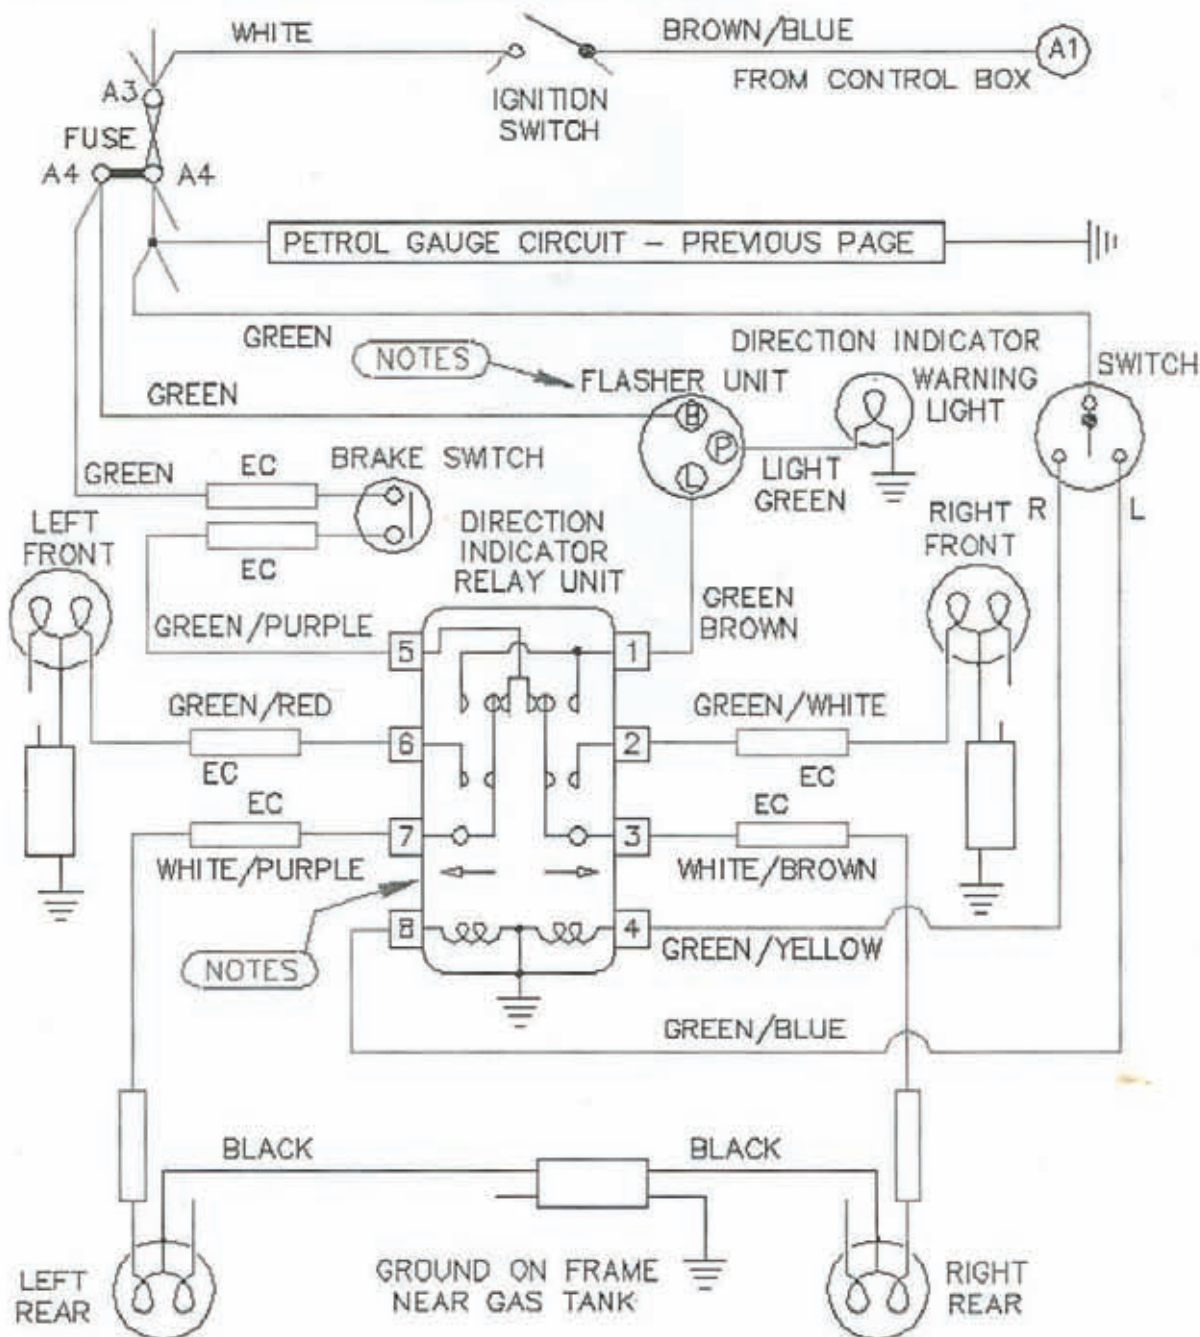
WHITE

BROWN/BLUE

A1

FROM CONTROL BOX

A3

IGNITION SWITCH

FUSE

A4

A4

PETROL GAUGE CIRCUIT – PREVIOUS PAGE

GREEN

DIRECTION INDICATOR

SWITCH

NOTES

FLASHER UNIT

WARNING LIGHT

GREEN

B

P

L

GREEN

EC

BRAKE SWITCH

LIGHT GREEN

LEFT FRONT

EC

DIRECTION INDICATOR RELAY UNIT

RIGHT FRONT

R

L

GREEN/PURPLE

GREEN BROWN

5

1

GREEN/RED

GREEN/WHITE

6

2

EC

EC

EC

EC

7

3

WHITE/PURPLE

WHITE/BROWN

8

4

GREEN/YELLOW

NOTES

GREEN/BLUE

BLACK

BLACK

LEFT REAR

GROUND ON FRAME NEAR GAS TANK

RIGHT REAR